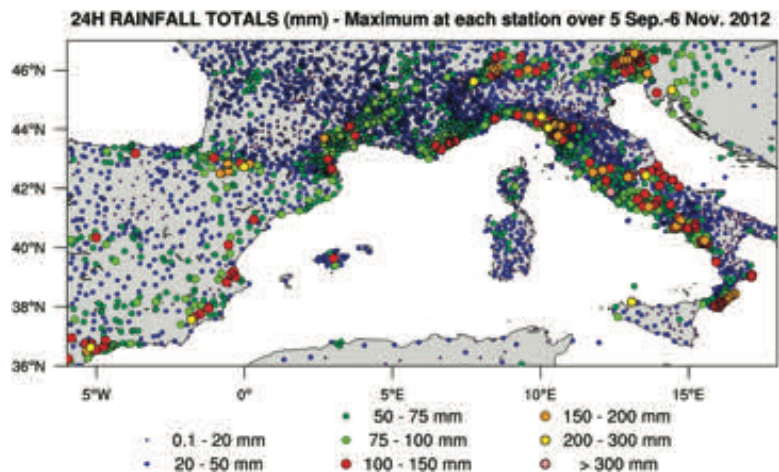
24H RAINFALL TOTALS (mm) - Maximum at each station over 5 Sep.-6 Nov. 2012

46°N
44°N
42°N
40°N
38°N
36°N

5°W
0°
5°E
10°E
15°E

0.1 - 20 mm
20 - 50 mm
50 - 75 mm
75 - 100 mm
100 - 150 mm
150 - 200 mm
200 - 300 mm
> 300 mm